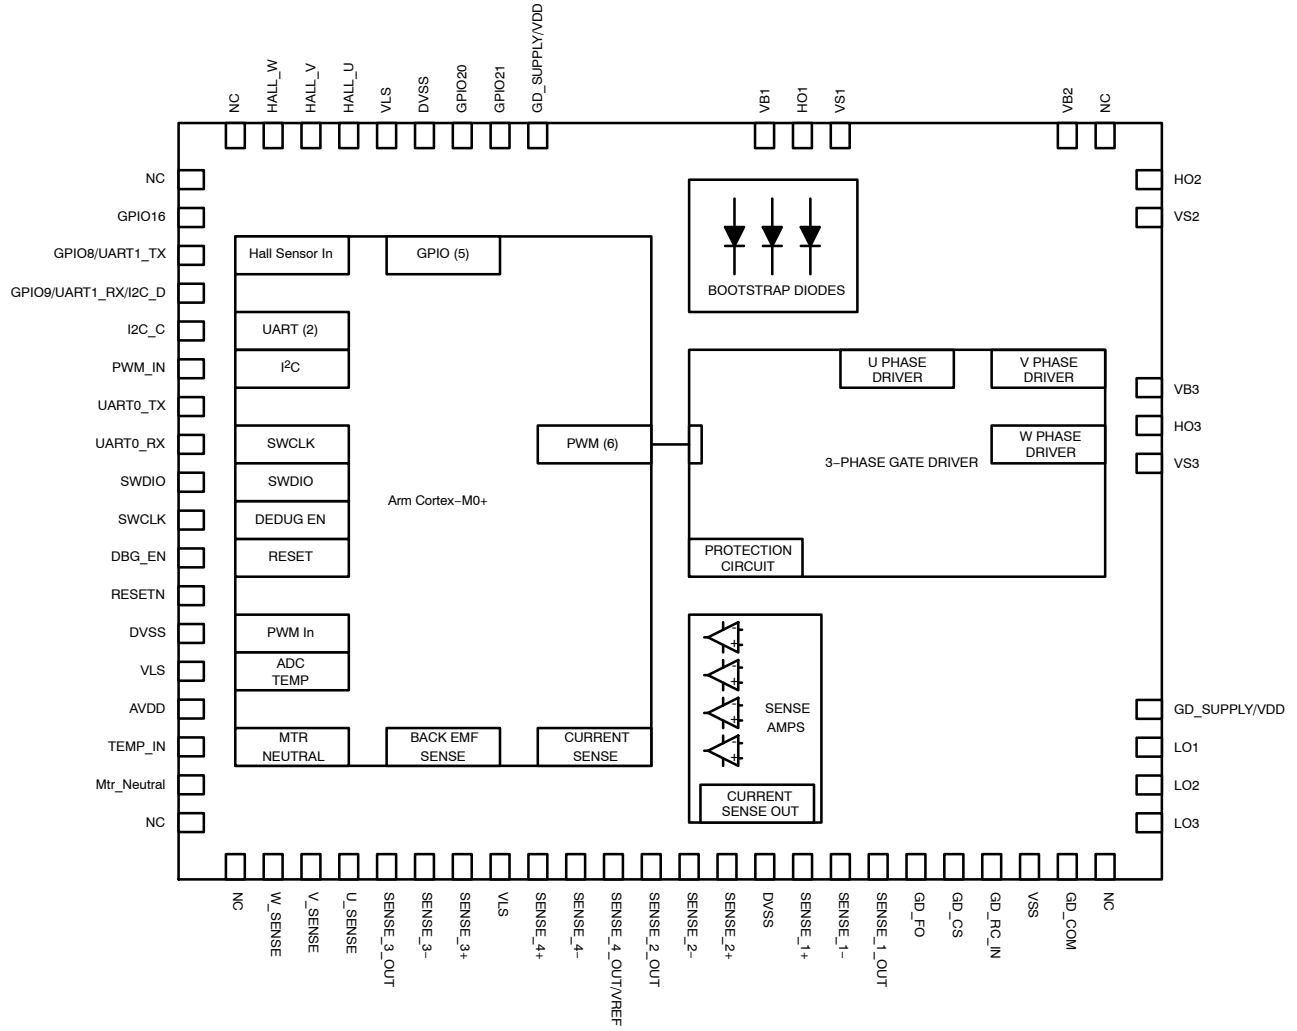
NC
HALL_W
HALL_V
HALL_U
VLS
DVSS
GPIO20
GPIO21
GD_SUPPLY/VDD
VB1
HO1
VS1
VB2
NC

NC
GPIO16
GPIO8/UART1_TX
GPIO9/UART1_RX/I2C_D
I2C_C
PWM_IN
UART0_TX
UART0_RX
SWDIO
SWCLK
DBG_EN
RESETN
DVSS
VLS
AVDD
TEMP_IN
Mtr_Neutral
NC

Hall Sensor In
GPIO (5)
UART (2)
I$^2$C
SWCLK
SWDIO
DEDUG EN
RESET
PWM (6)
Arm Cortex−M0+
PWM In
ADC
TEMP
MTR
NEUTRAL
BACK EMF
SENSE
CURRENT
SENSE

BOOTSTRAP DIODES

U PHASE
DRIVER
V PHASE
DRIVER
W PHASE
DRIVER
3−PHASE GATE DRIVER
PROTECTION
CIRCUIT

SENSE
AMPS
CURRENT
SENSE OUT

HO2
VS2
VB3
HO3
VS3
GD_SUPPLY/VDD
LO1
LO2
LO3

NC
W_SENSE
V_SENSE
U_SENSE
SENSE_3_OUT
SENSE_3−
SENSE_3+
VLS
SENSE_4+
SENSE_4−
SENSE_4_OUT/VREF
SENSE_2_OUT
SENSE_2−
SENSE_2+
DVSS
SENSE_1+
SENSE_1−
SENSE_1_OUT
GD_FO
GD_CS
GD_RC_IN
VSS
GD_COM
NC